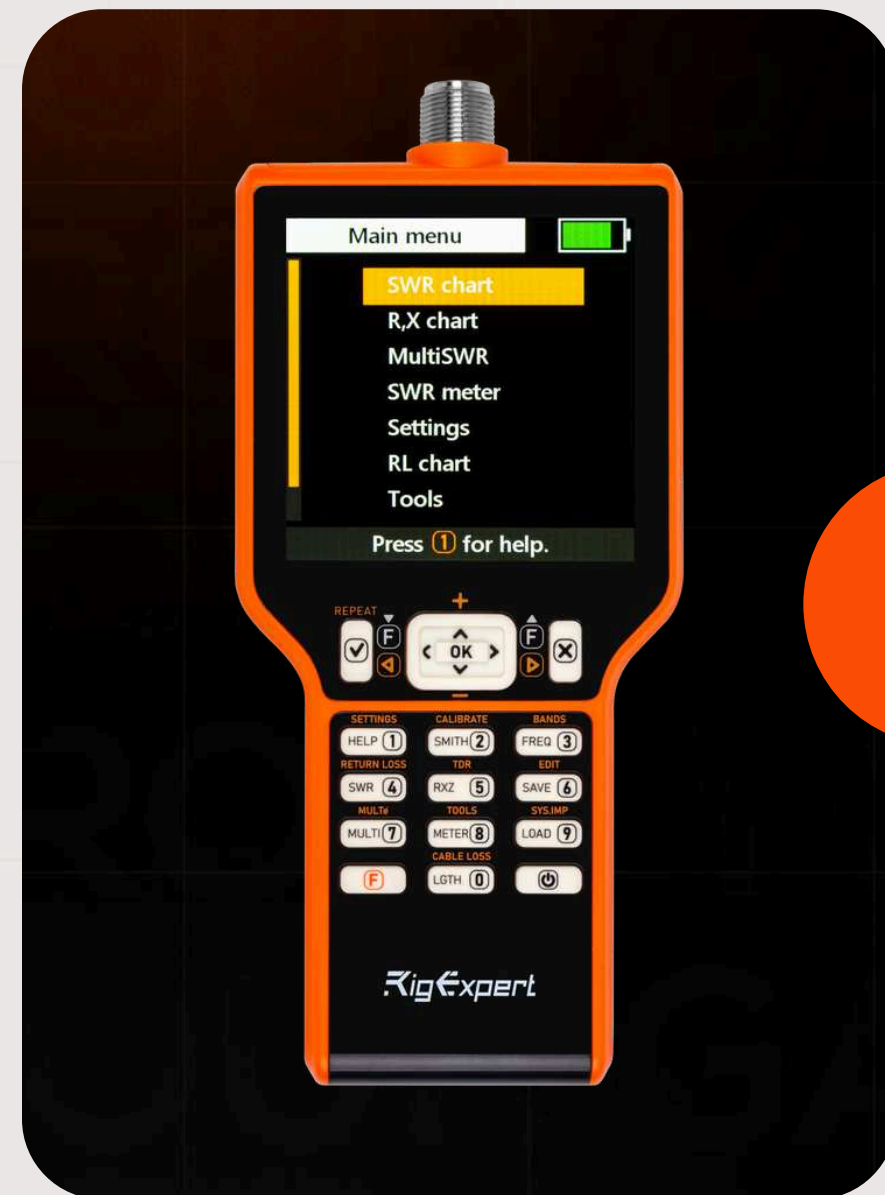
Main menu

SWR chart
R,X chart
MultiSWR
SWR meter
Settings
RL chart
Tools

Press 1 for help.

REPEAT
+
F
OK
F
−

SETTINGS
HELP 1
CALIBRATE
SMITH 2
BANDS
FREQ 3
RETURN LOSS
SWR 4
TDR
RXZ 5
EDIT
SAVE 6
MULT
MULTI 7
TOOLS
METER 8
SYS.IMP
LOAD 9
F
CABLE LOSS
LGTH 0

RigExpert